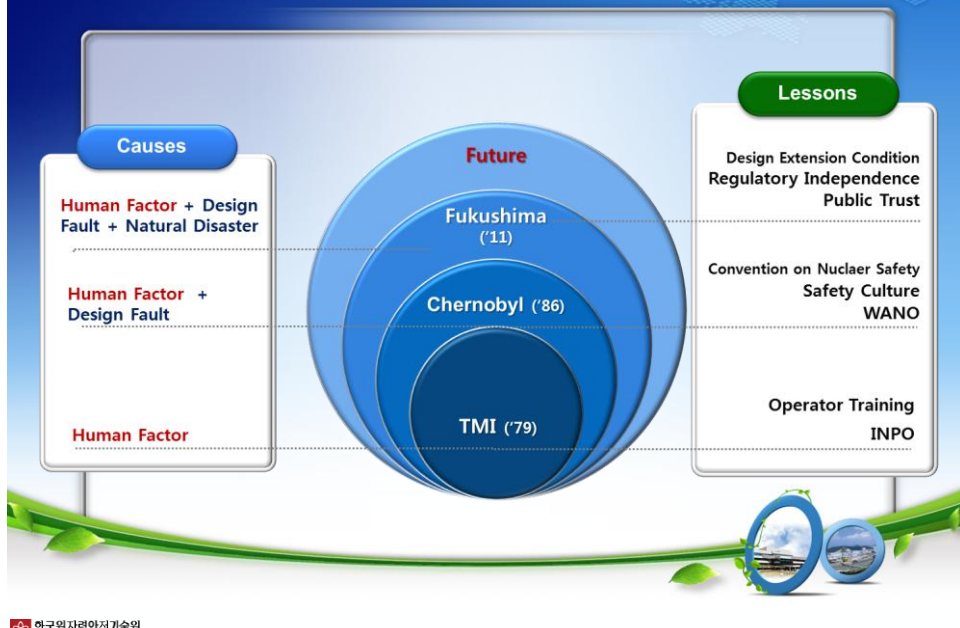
Causes

Human Factor + Design Fault + Natural Disaster

Human Factor + Design Fault

Human Factor

Future

Fukushima ('11)

Chernobyl ('86)

TMI ('79)

Lessons

Design Extension Condition
Regulatory Independence
Public Trust

Convention on Nuclaer Safety
Safety Culture
WANO

Operator Training
INPO

한국원자력안전기술원